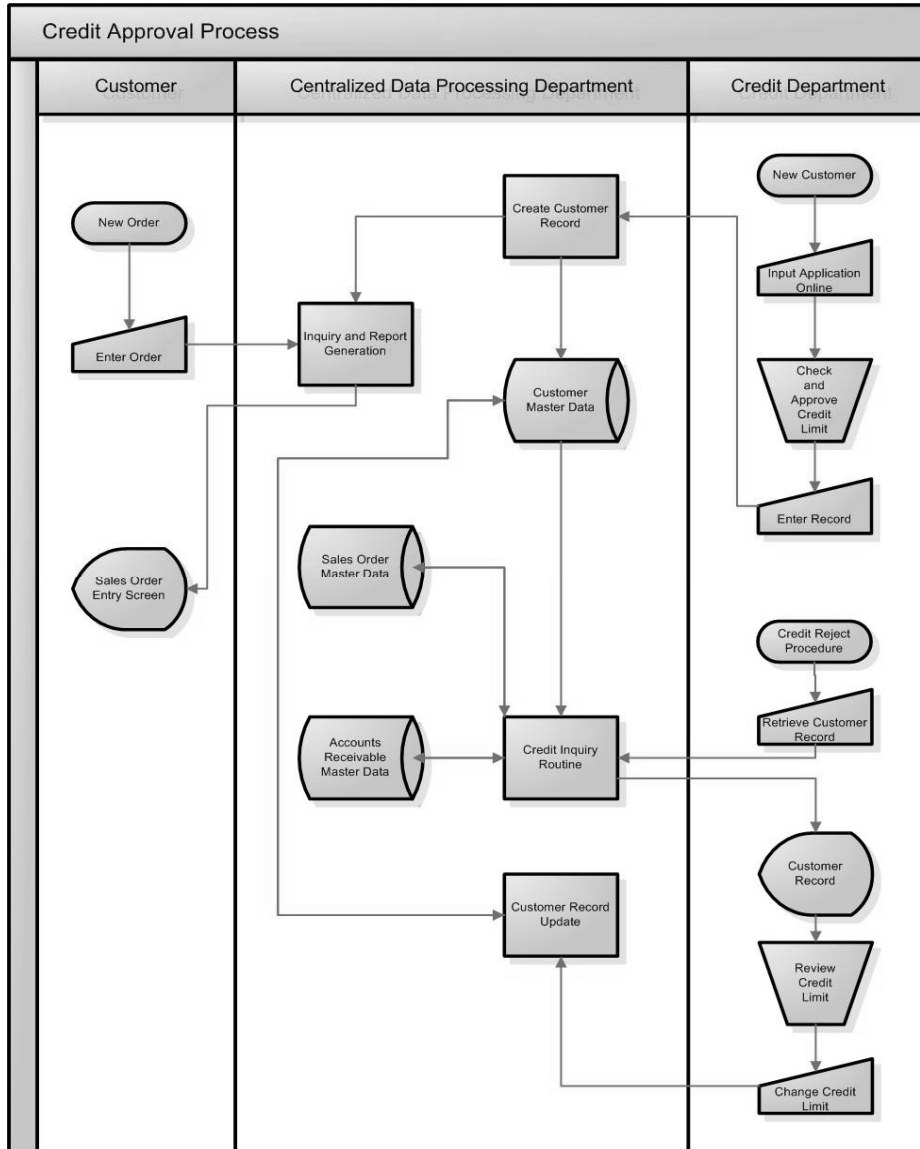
Credit Approval Process

Customer

Centralized Data Processing Department

Credit Department

New Order

Enter Order

Sales Order Entry Screen

Create Customer Record

Inquiry and Report Generation

Customer Master Data

Sales Order Master Data

Accounts Receivable Master Data

Credit Inquiry Routine

Customer Record Update

New Customer

Input Application Online

Check and Approve Credit Limit

Enter Record

Credit Reject Procedure

Retrieve Customer Record

Customer Record

Review Credit Limit

Change Credit Limit